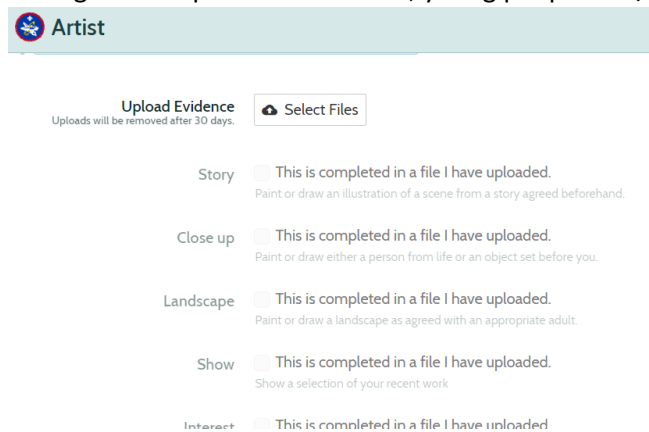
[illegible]

Artist

Upload Evidence
Uploads will be removed after 30 days.

Select Files

Story
This is completed in a file I have uploaded.
Paint or draw an illustration of a scene from a story agreed beforehand.

Close up
This is completed in a file I have uploaded.
Paint or draw either a person from life or an object set before you.

Landscape
This is completed in a file I have uploaded.
Paint or draw a landscape as agreed with an appropriate adult.

Show
This is completed in a file I have uploaded.
Show a selection of your recent work

Interest
This is completed in a file I have uploaded.